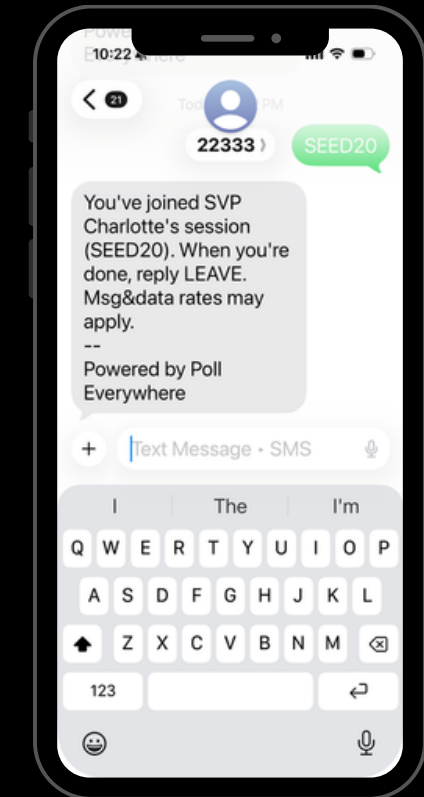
10:22

21

22333

SEED20

You've joined SVP Charlotte's session (SEED20). When you're done, reply LEAVE. Msg&data rates may apply.
--
Powered by Poll Everywhere

+ Text Message • SMS

I The I'm

Q W E R T Y U I O P
A S D F G H J K L
Z X C V B N M
123